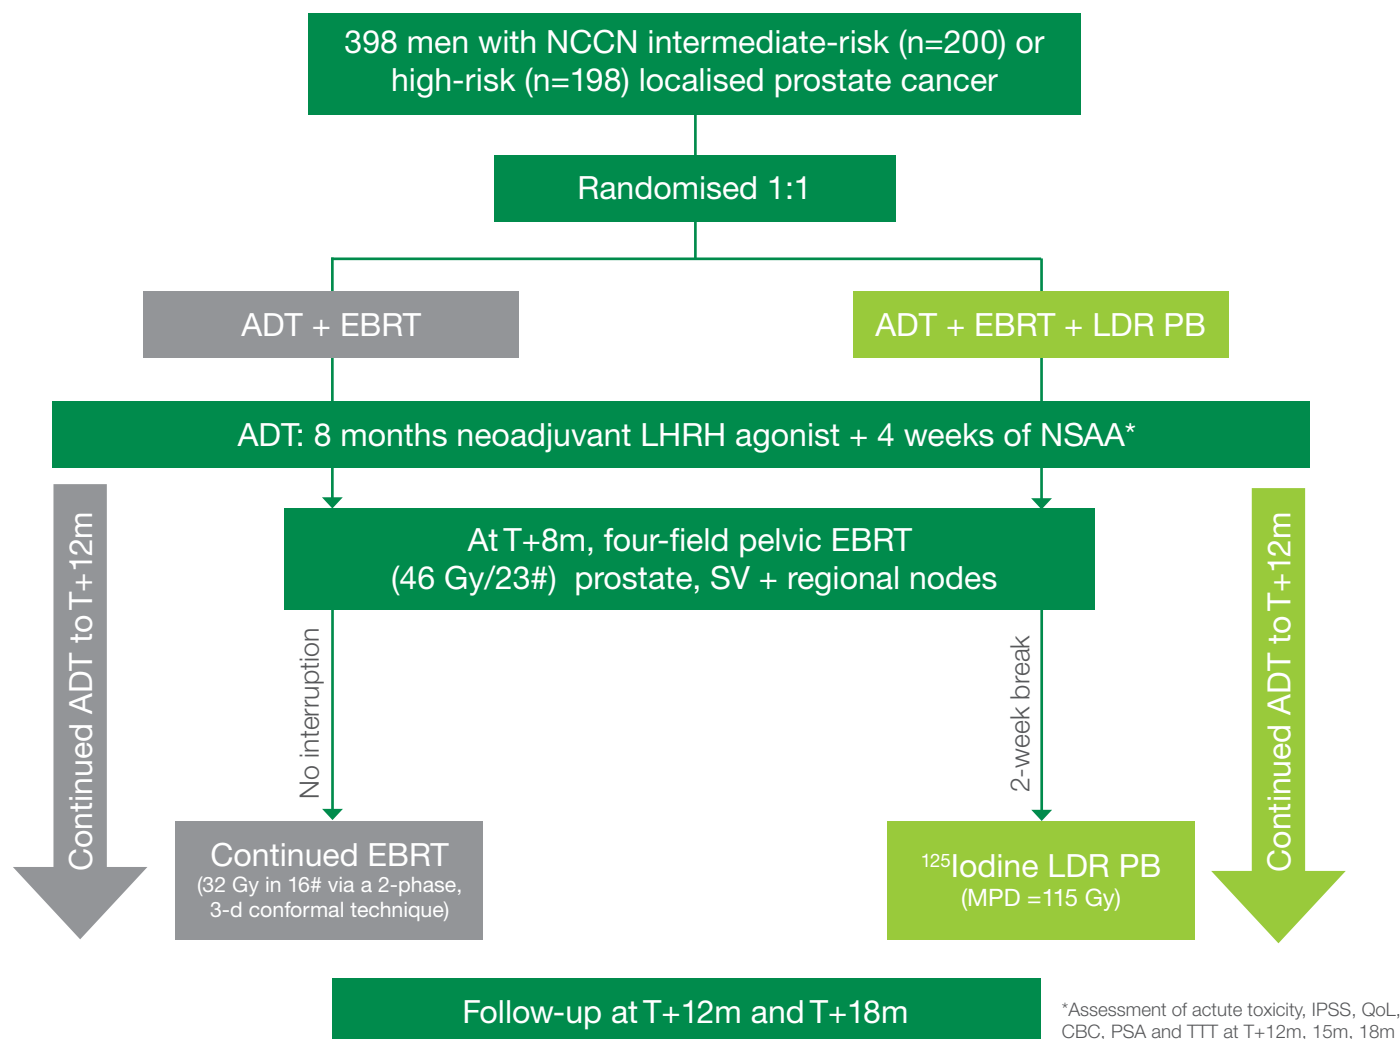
398 men with NCCN intermediate-risk (n=200) or high-risk (n=198) localised prostate cancer

Randomised 1:1

ADT + EBRT

ADT + EBRT + LDR PB

ADT: 8 months neoadjuvant LHRH agonist + 4 weeks of NSAA*

Continued ADT to T+12m

At T+8m, four-field pelvic EBRT (46 Gy/23#) prostate, SV + regional nodes

Continued ADT to T+12m

No interruption

2-week break

Continued EBRT
(32 Gy in 16# via a 2-phase, 3-d conformal technique)

$^{125}$Iodine LDR PB
(MPD =115 Gy)

Follow-up at T+12m and T+18m

*Assessment of actute toxicity, IPSS, QoL, CBC, PSA and TTT at T+12m, 15m, 18m